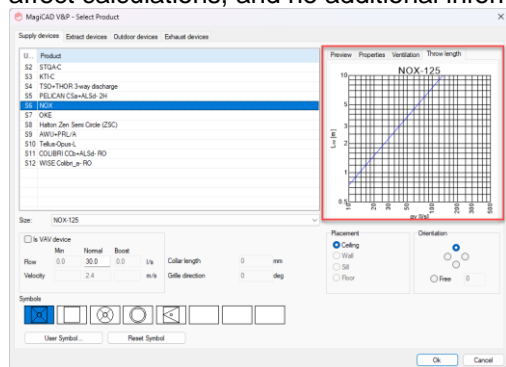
affect calculations, and no additional infor

MagiCAD V&P - Select Product

Supply devices | Extract devices | Outdoor devices | Exhaust devices

| U... | Product |
|---|---|
| S2 | STQA-C |
| S3 | KTI-C |
| S4 | TSO+THOR 3-way discharge |
| S5 | PELICAN CSa+ALSd- 2H |
| S6 | NOX |
| S7 | OKE |
| S8 | Halton Zen Semi Circle (ZSC) |
| S9 | AWU+PRL/A |
| S10 | Tellus-Opus-L |
| S11 | COLIBRI CCb+ALSd- RO |
| S12 | WISE Colibri_a- RO |

Preview | Properties | Ventilation | Throw length

NOX-125

10

$L_{0.2}$ [m]

1

0.1

10 | 20 | 30 | 50 | 100 | 200 | 300 | 500

qv [l/s]

Size: NOX-125

Is VAV device

Min | Normal | Boost

Flow 0.0 | 30.0 | 0.0 l/s

Velocity 2.4 m/s

Collar length 0 mm

Grille direction 0 deg

Placement

Ceiling

Wall

Sill

Floor

Orientation

Free 0

Symbols

User Symbol...

Reset Symbol

Ok

Cancel